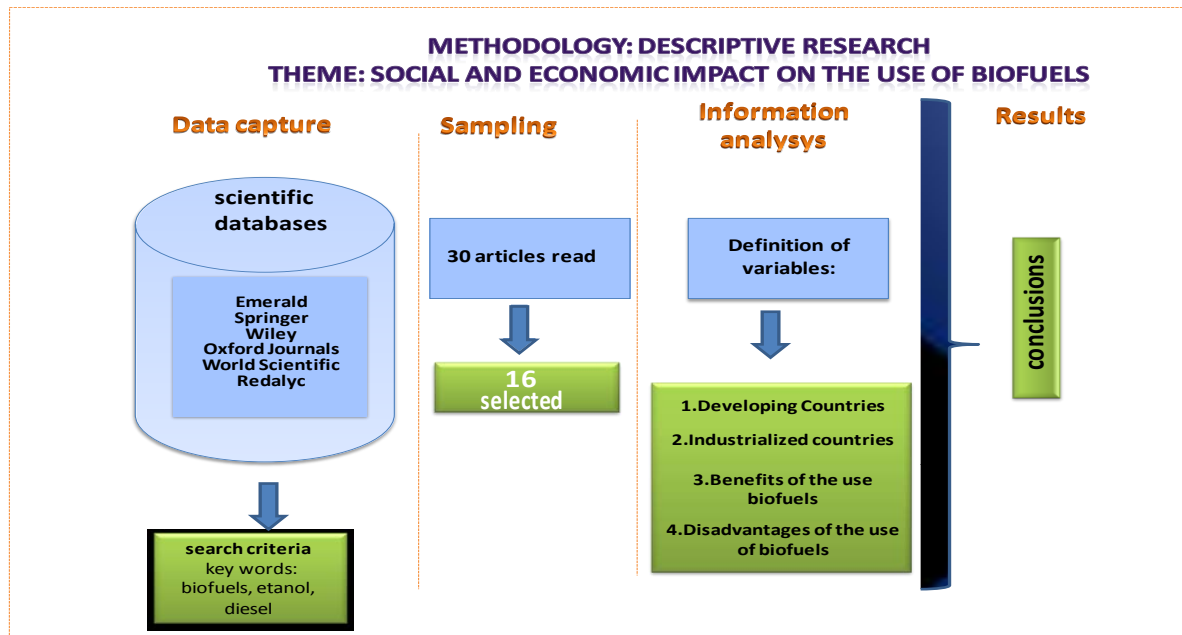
METHODOLOGY: DESCRIPTIVE RESEARCH
THEME: SOCIAL AND ECONOMIC IMPACT ON THE USE OF BIOFUELS

Data capture

scientific databases

Emerald
Springer
Wiley
Oxford Journals
World Scientific
Redalyc

search criteria
key words:
biofuels, etanol, diesel

Sampling

30 articles read

16 selected

Information analysys

Definition of variables:

1.Developing Countries
2.Industrialized countries
3.Benefits of the use biofuels
4.Disadvantages of the use of biofuels

Results

conclusions